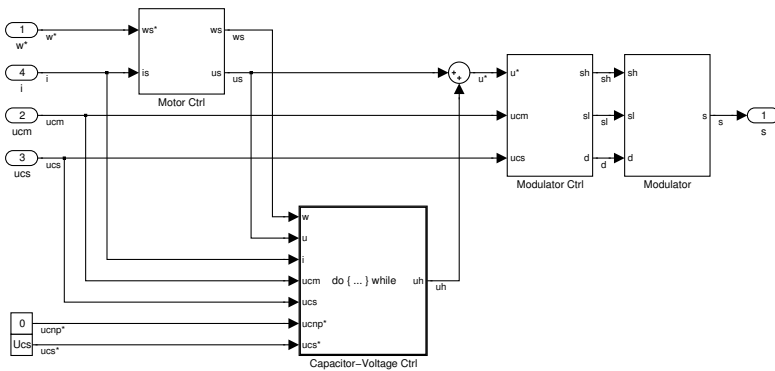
1
w*
w*
4
i
i
2
ucm
ucm
3
ucs
ucs
ws*
is
ws
us
ws
us
Motor Ctrl
+
+
u*
u*
ucm
ucs
sh
sl
d
sh
sl
d
Modulator Ctrl
sh
sl
d
s
Modulator
1
s
w
u
i
ucm
ucs
ucnp*
ucs*
do { ... } while
uh
uh
Capacitor−Voltage Ctrl
0
ucnp*
Ucs
ucs*